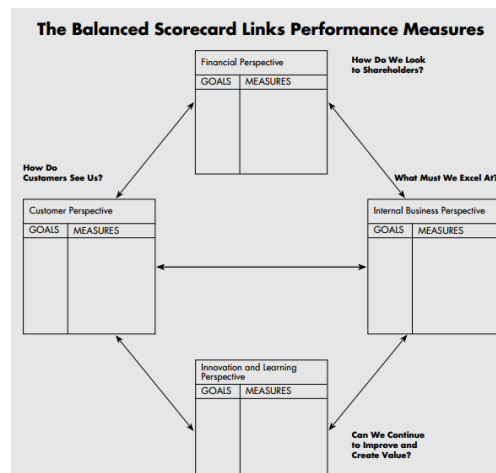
The Balanced Scorecard Links Performance Measures

Financial Perspective

| GOALS | MEASURES |
|---|---|
| | |

How Do We Look to Shareholders?

How Do Customers See Us?

What Must We Excel At?

Customer Perspective

| GOALS | MEASURES |
|---|---|
| | |

Internal Business Perspective

| GOALS | MEASURES |
|---|---|
| | |

Innovation and Learning Perspective

| GOALS | MEASURES |
|---|---|
| | |

Can We Continue to Improve and Create Value?